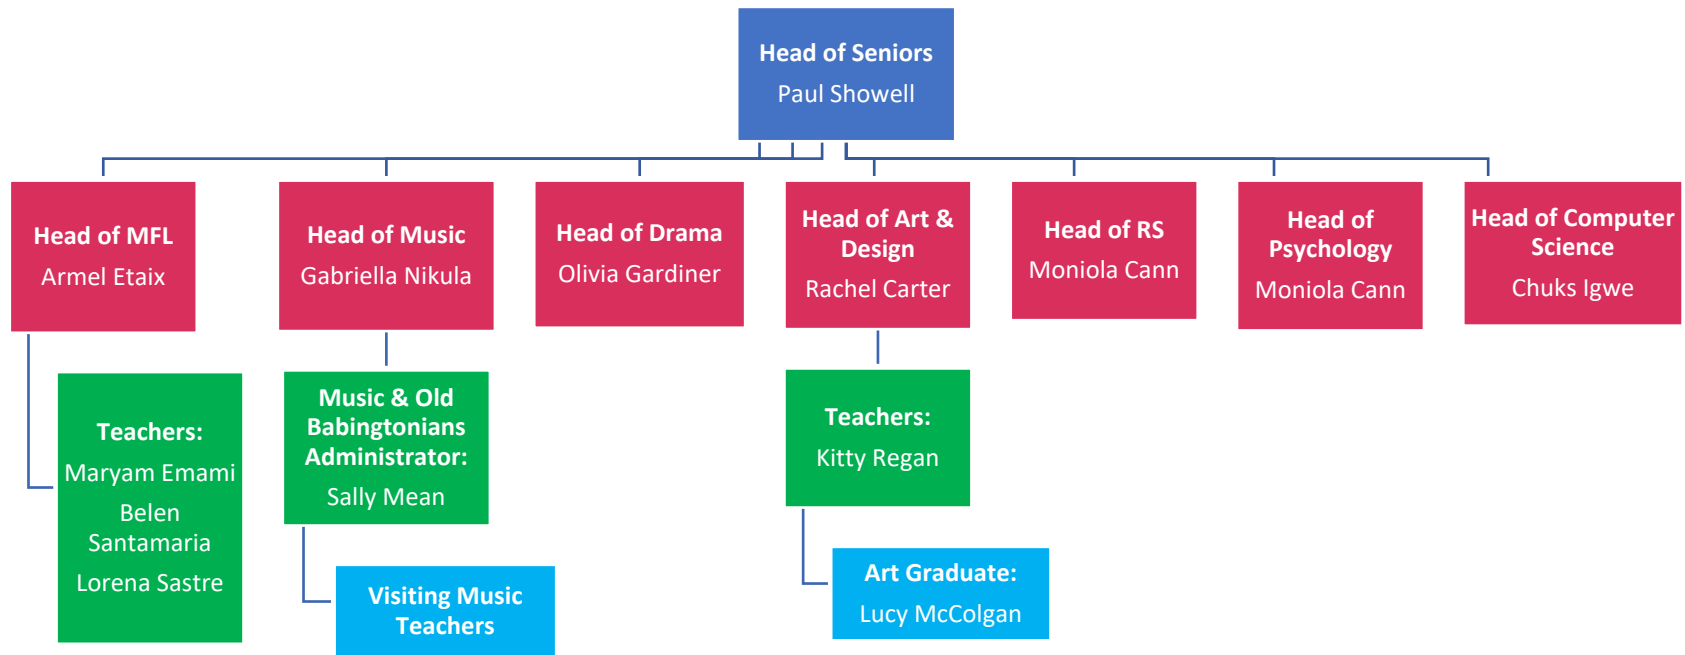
Head of Seniors
Paul Showell

Head of MFL
Armel Etaix

Teachers:
Maryam Emami
Belen Santamaria
Lorena Sastre

Head of Music
Gabriella Nikula

Music & Old Babingtonians Administrator:
Sally Mean

Visiting Music Teachers

Head of Drama
Olivia Gardiner

Head of Art & Design
Rachel Carter

Teachers:
Kitty Regan

Art Graduate:
Lucy McColgan

Head of RS
Moniola Cann

Head of Psychology
Moniola Cann

Head of Computer Science
Chuks Igwe